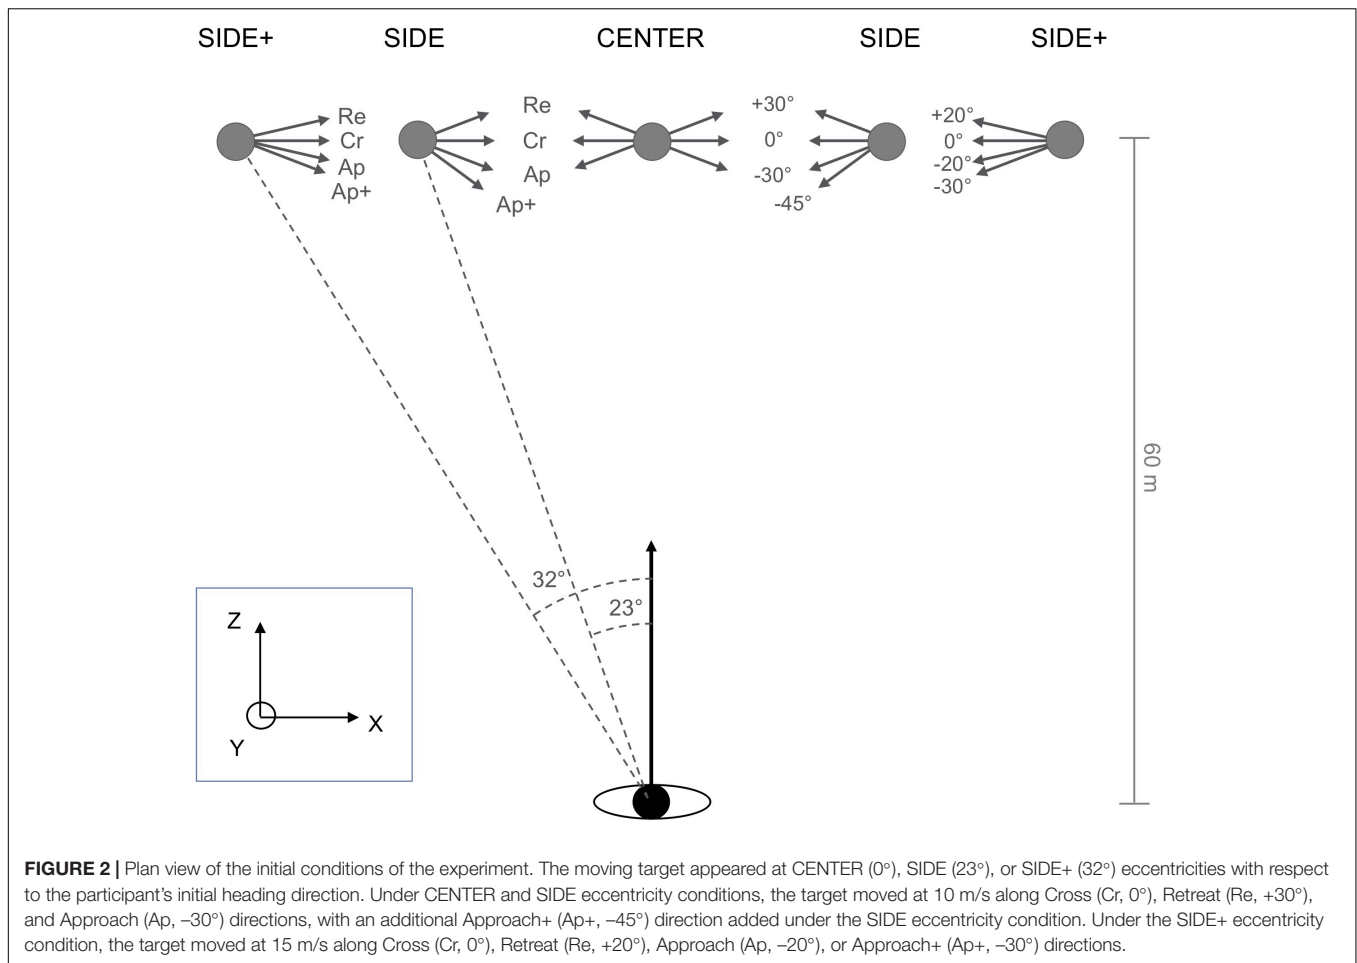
SIDE+ SIDE CENTER SIDE SIDE+

Re
Cr
Ap
Ap+

Re
Cr
Ap
Ap+

+30°
0°
-30°
-45°

+20°
0°
-20°
-30°

60 m

32°
23°

Z
X
Y

**FIGURE 2 |** Plan view of the initial conditions of the experiment. The moving target appeared at CENTER (0°), SIDE (23°), or SIDE+ (32°) eccentricities with respect to the participant's initial heading direction. Under CENTER and SIDE eccentricity conditions, the target moved at 10 m/s along Cross (Cr, 0°), Retreat (Re, +30°), and Approach (Ap, –30°) directions, with an additional Approach+ (Ap+, –45°) direction added under the SIDE eccentricity condition. Under the SIDE+ eccentricity condition, the target moved at 15 m/s along Cross (Cr, 0°), Retreat (Re, +20°), Approach (Ap, –20°), or Approach+ (Ap+, –30°) directions.